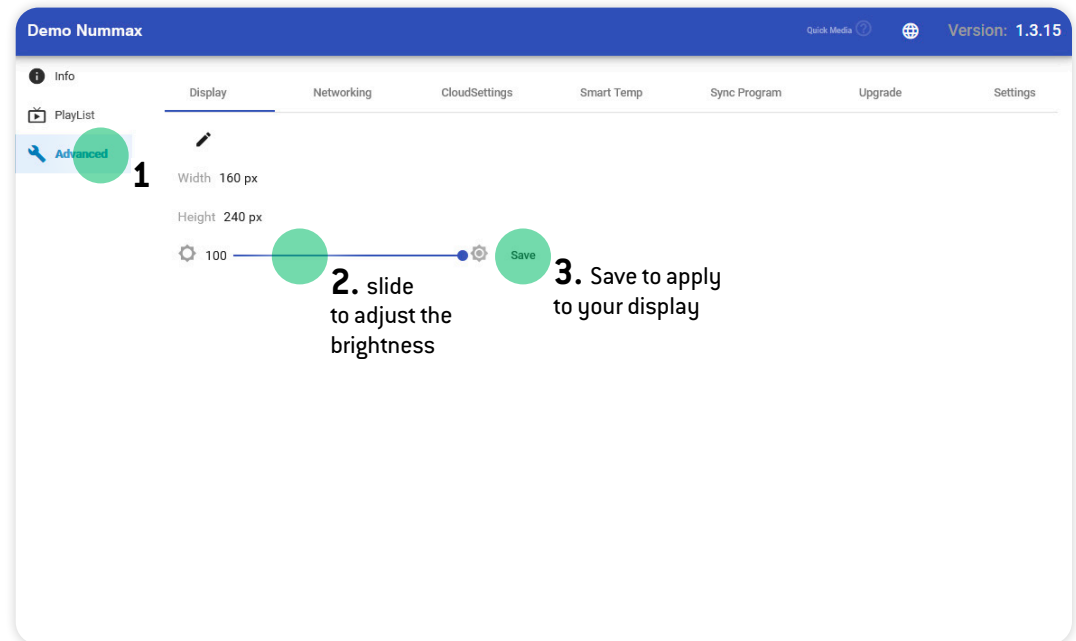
Demo Nummax

Quick Media

Version: 1.3.15

Info

PlayList

Advanced

1

Display

Networking

CloudSettings

Smart Temp

Sync Program

Upgrade

Settings

Width 160 px

Height 240 px

100

Save

2. slide to adjust the brightness

3. Save to apply to your display